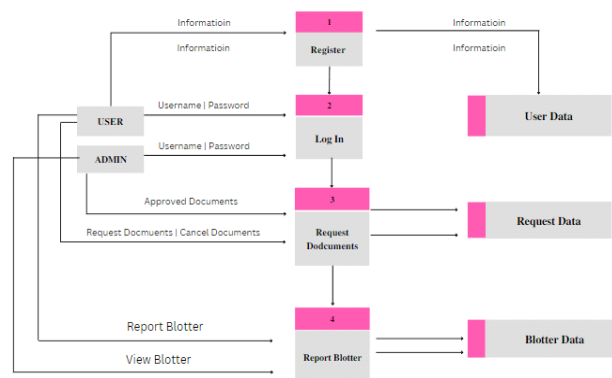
Informatioin

Informatioin

1

Register

Informatioin

Informatioin

User Data

USER

ADMIN

Username | Password

Username | Password

2

Log In

Approved Documents

Request Docmuents | Cancel Documents

3

Request Dodcuments

Request Data

Report Blotter

View Blotter

4

Report Blotter

Blotter Data